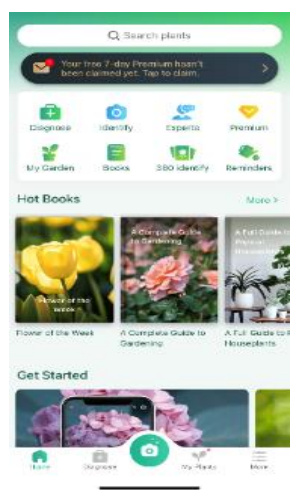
Search plants

Your free 7-day Premium hasn't been claimed yet. Tap to claim.

Diagnose
Identify
Experts
Premium
My Garden
Books
360 Identify
Reminders

Hot Books
More >

Flower of the Week
A Complete Guide to Gardening
A Full Guide to Houseplants

Flower of the Week
A Complete Guide to Gardening
A Full Guide to Houseplants

Get Started

Home
Diagnose
My Plants
More